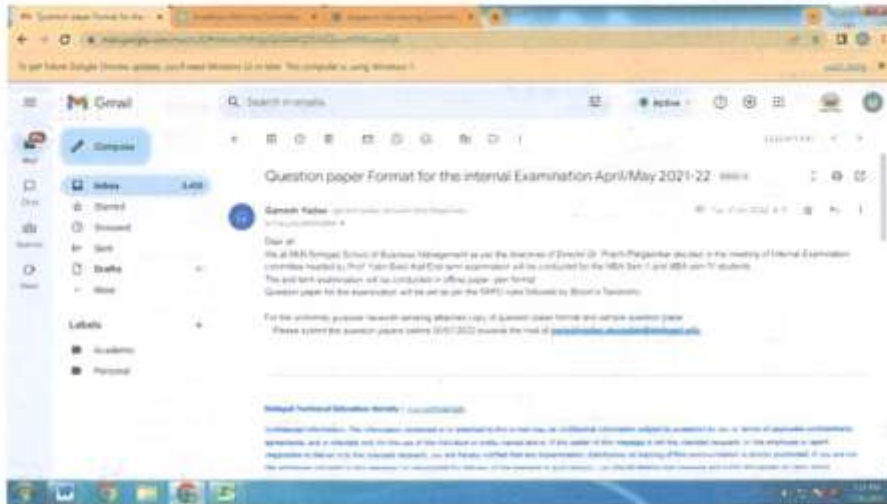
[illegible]

To get future Google Chrome updates, you'll need Windows 10 or later. This computer is using Windows 7.

Gmail

Search in emails

Active

Compose

Inbox

Starred

Snoozed

Sent

Drafts

More

Labels

Academic

Personal

Question paper Format for the internal Examination April/May 2021-22

Ganesh Yadav

Dear all,

We at MBA Sinhgad School of Business Management as per the directives of Director Dr. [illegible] decided in the meeting of Internal Examination committee headed by Prof. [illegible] End term examination will be conducted for the MBA Sem II and MBA sem IV students.

The end term examination will be conducted in offline paper pen format.

Question paper for the examination will be set as per the SPPU rules followed by Bloom's Taxonomy.

For the uniformity purpose herewith sending attached copy of question paper format and sample question paper.

Please submit the question papers before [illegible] to the mail id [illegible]

Sinhgad Technical Education Society | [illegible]

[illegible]